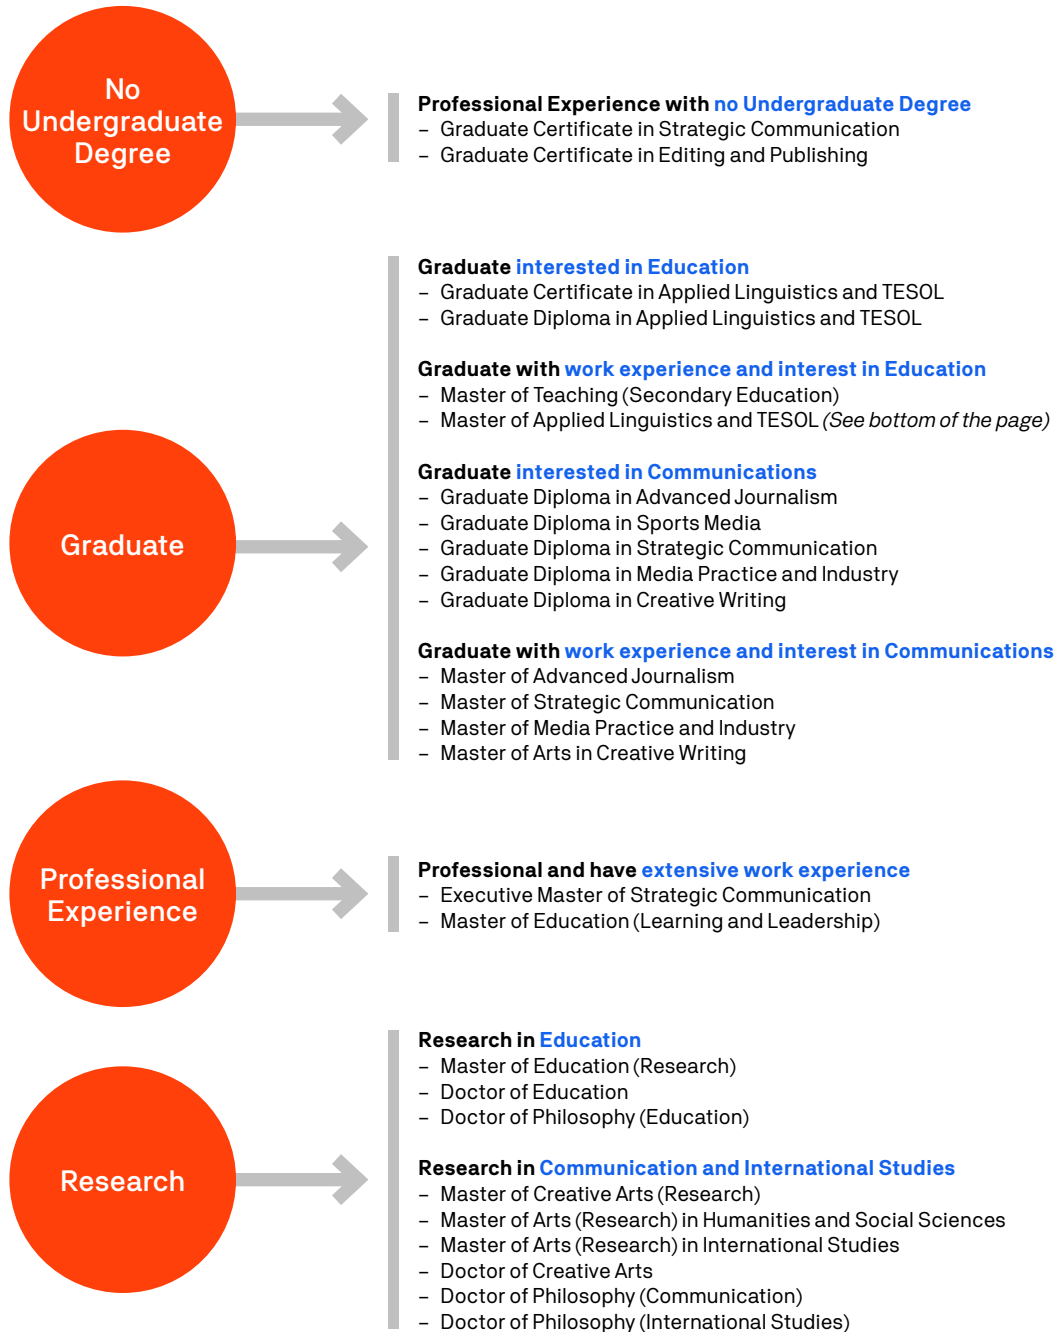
No Undergraduate Degree

Professional Experience with no Undergraduate Degree
– Graduate Certificate in Strategic Communication
– Graduate Certificate in Editing and Publishing

Graduate

Graduate interested in Education
– Graduate Certificate in Applied Linguistics and TESOL
– Graduate Diploma in Applied Linguistics and TESOL

Graduate with work experience and interest in Education
– Master of Teaching (Secondary Education)
– Master of Applied Linguistics and TESOL (See bottom of the page)

Graduate interested in Communications
– Graduate Diploma in Advanced Journalism
– Graduate Diploma in Sports Media
– Graduate Diploma in Strategic Communication
– Graduate Diploma in Media Practice and Industry
– Graduate Diploma in Creative Writing

Graduate with work experience and interest in Communications
– Master of Advanced Journalism
– Master of Strategic Communication
– Master of Media Practice and Industry
– Master of Arts in Creative Writing

Professional Experience

Professional and have extensive work experience
– Executive Master of Strategic Communication
– Master of Education (Learning and Leadership)

Research

Research in Education
– Master of Education (Research)
– Doctor of Education
– Doctor of Philosophy (Education)

Research in Communication and International Studies
– Master of Creative Arts (Research)
– Master of Arts (Research) in Humanities and Social Sciences
– Master of Arts (Research) in International Studies
– Doctor of Creative Arts
– Doctor of Philosophy (Communication)
– Doctor of Philosophy (International Studies)